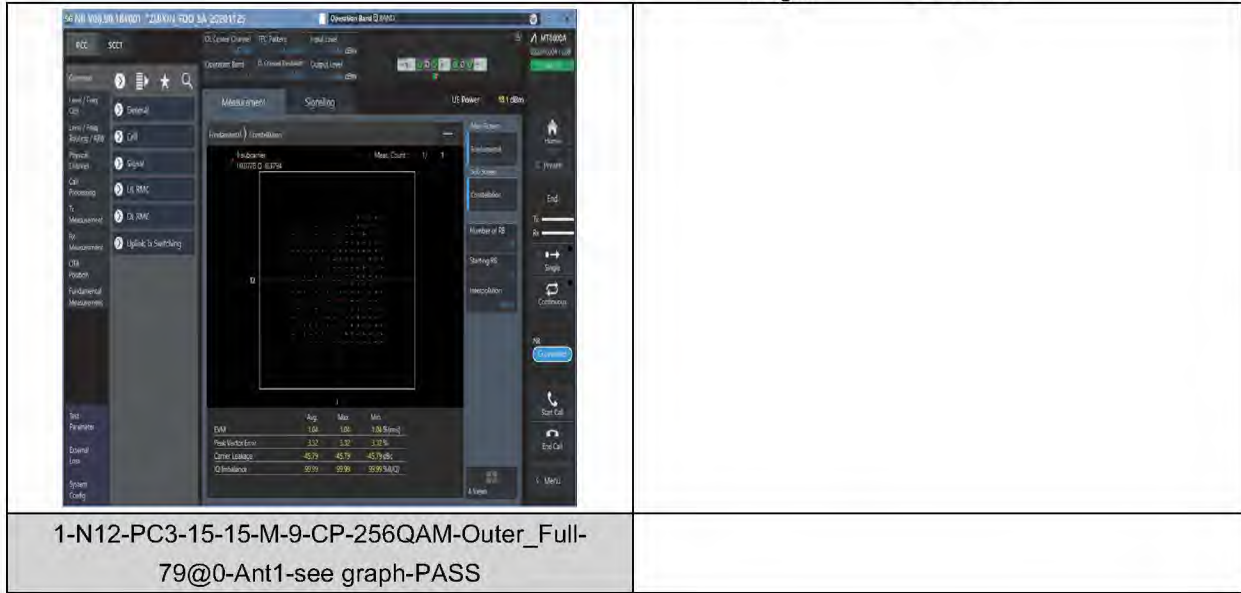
5G NR V09.59.18 ... FDD SA 2020(12)

Operation Band

FCC SCCT

Common

General

Cell

Signal

UL RMC

DL RMC

Uplink Tx Switching

Measurement

Signaling

UL Power 19.1 dBm

Fundamental Constellation

Subcarrier

Meas. Count 1 / 1

IQ

I

Avg. Max Min.

| | Avg. | Max | Min. |
|---|---|---|---|
| EVM | 1.04 | 1.06 | 1.04 % (rms) |
| Peak Vector Error | 3.32 | 3.32 | 3.32 % |
| Carrier Leakage | -45.79 | -45.79 | -45.79 dBc |
| IQ Imbalance | -99.99 | -99.99 | -99.99 % dB(IQ) |

Main Screen

Fundamental

Sub Screen

Constellation

Number of RB

Starting RB

Interpolation

Home

Preset

End

Single

Continuous

Connected

Start Call

End Call

Menu

Test Parameter

External Loss

System Config

1-N12-PC3-15-15-M-9-CP-256QAM-Outer_Full-79@0-Ant1-see graph-PASS